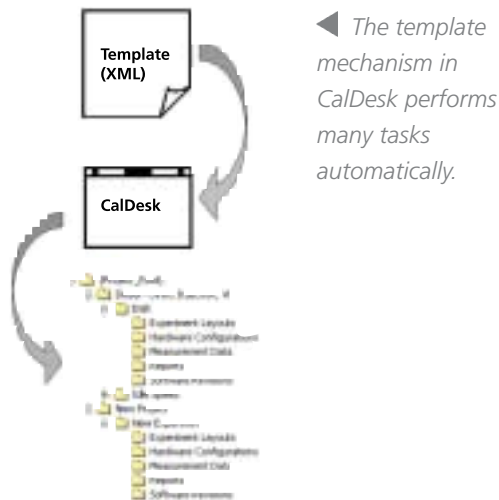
Template (XML)

CalDesk

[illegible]
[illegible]
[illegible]
Experiment Layouts
Hardware Configuration
Measurement Data
Reports
Software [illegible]
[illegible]
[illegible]
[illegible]
Experiment Layouts
Hardware Configurations
Measurement Data
Reports
Software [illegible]

The template mechanism in CalDesk performs many tasks automatically.